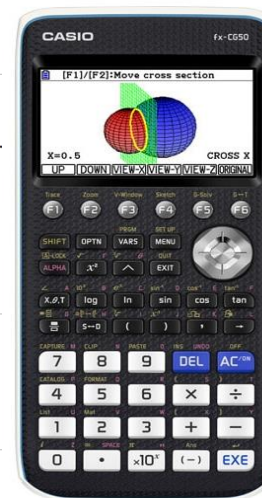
CASIO fx-CG50

[F1]/[F2]:Move cross section

X=0.5 CROSS X

UP DOWN VIEW-X VIEW-Y VIEW-Z ORIGINAL

Trace Zoom V-Window Sketch G-Solv G↔T

F1 F2 F3 F4 F5 F6

PRGM SET UP

SHIFT OPTN VARS MENU

QUIT

ALPHA $x^2$ ^ EXIT

X,θ,T log ln sin cos tan

S↔D ( ) ,

CAPTURE CLIP PASTE INS UNDO OFF

7 8 9 DEL AC/ON

CATALOG FORMAT

4 5 6 × ÷

1 2 3 + −

SPACE Ans

0 • ×10$^x$ (−) EXE